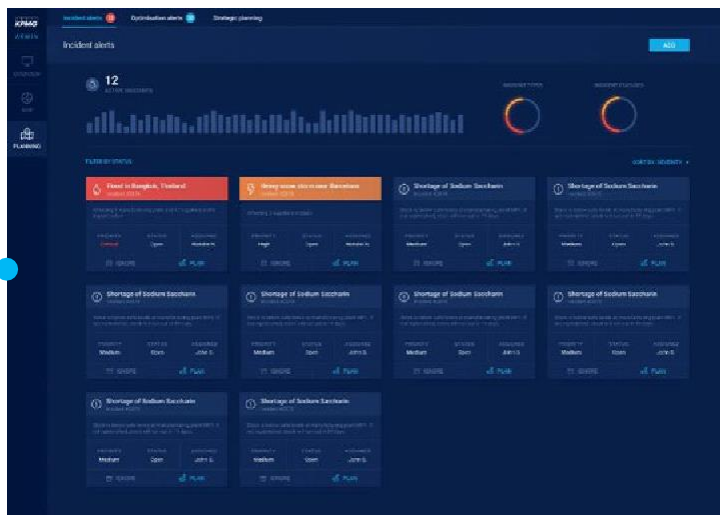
KPMG
ADMIN

OVERVIEW

MAP

PLANNING

Incident alerts 12 Optimisation alerts 10 Strategic planning

Incident alerts

ADD

12
ACTIVE INCIDENTS

INCIDENT TYPES

INCIDENT STATUSES

FILTER BY STATUS

SORT BY SEVERITY

Flood in Bangkok, Thailand
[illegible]
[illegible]
PRIORITY Critical STATUS Open ASSIGNEE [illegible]
IGNORE PLAN

Heavy snow storm near Barcelona
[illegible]
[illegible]
PRIORITY High STATUS Open ASSIGNEE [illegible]
IGNORE PLAN

Shortage of Sodium Saccharin
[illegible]
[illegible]
PRIORITY Medium STATUS Open ASSIGNEE John S
IGNORE PLAN

Shortage of Sodium Saccharin
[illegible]
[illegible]
PRIORITY Medium STATUS Open ASSIGNEE John S
IGNORE PLAN

Shortage of Sodium Saccharin
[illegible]
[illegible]
PRIORITY Medium STATUS Open ASSIGNEE John S
IGNORE PLAN

Shortage of Sodium Saccharin
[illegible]
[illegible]
PRIORITY Medium STATUS Open ASSIGNEE John S
IGNORE PLAN

Shortage of Sodium Saccharin
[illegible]
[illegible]
PRIORITY Medium STATUS Open ASSIGNEE John S
IGNORE PLAN

Shortage of Sodium Saccharin
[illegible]
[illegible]
PRIORITY Medium STATUS Open ASSIGNEE John S
IGNORE PLAN

Shortage of Sodium Saccharin
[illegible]
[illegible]
PRIORITY Medium STATUS Open ASSIGNEE John S
IGNORE PLAN

Shortage of Sodium Saccharin
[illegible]
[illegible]
PRIORITY Medium STATUS Open ASSIGNEE John S
IGNORE PLAN